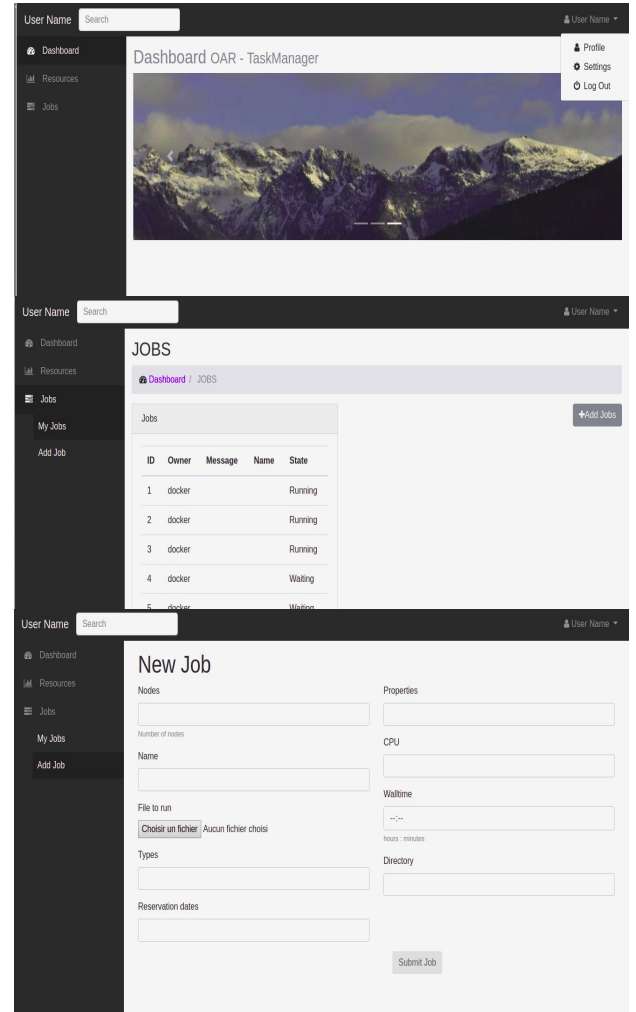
User Name Search

User Name

Profile
Settings
Log Out

Dashboard
Resources
Jobs

Dashboard OAR - TaskManager

User Name Search

User Name

Dashboard
Resources
Jobs
My Jobs
Add Job

JOBS

Dashboard / JOBS

+Add Jobs

Jobs

| ID | Owner | Message | Name | State |
|---|---|---|---|---|
| 1 | docker | | | Running |
| 2 | docker | | | Running |
| 3 | docker | | | Running |
| 4 | docker | | | Waiting |
| 5 | docker | | | Waiting |

User Name Search

User Name

Dashboard
Resources
Jobs
My Jobs
Add Job

New Job

Nodes

Number of nodes

Name

File to run

Choisir un fichier Aucun fichier choisi

Types

Reservation dates

Properties

CPU

Walltime

--:--

hours : minutes

Directory

Submit Job